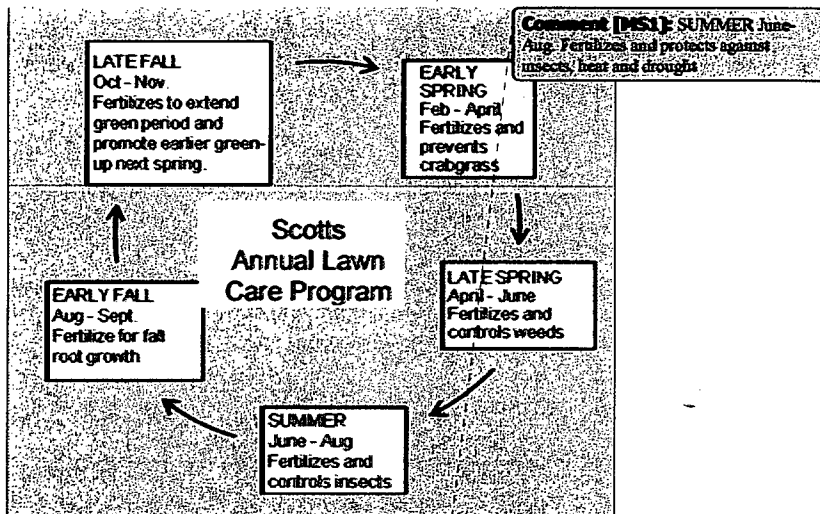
Comment [MS1]: SUMMER June-Aug. Fertilizes and protects against insects, heat and drought

LATE FALL
Oct - Nov.
Fertilizes to extend green period and promote earlier green-up next spring.

EARLY SPRING
Feb - April
Fertilizes and prevents crabgrass

Scotts
Annual Lawn
Care Program

LATE SPRING
April - June
Fertilizes and controls weeds

EARLY FALL
Aug - Sept.
Fertilize for fall root growth

SUMMER
June - Aug
Fertilizes and controls insects